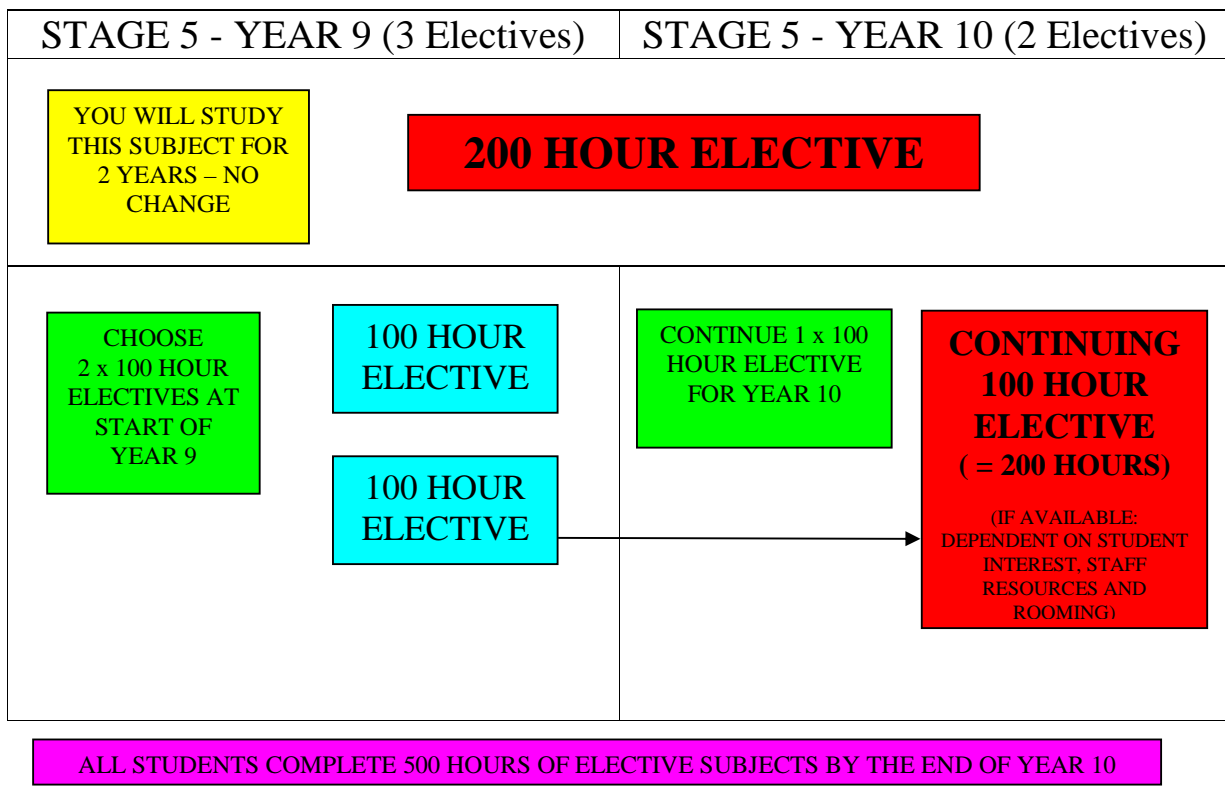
STAGE 5 - YEAR 9 (3 Electives)

STAGE 5 - YEAR 10 (2 Electives)

YOU WILL STUDY THIS SUBJECT FOR 2 YEARS – NO CHANGE

200 HOUR ELECTIVE

CHOOSE 2 x 100 HOUR ELECTIVES AT START OF YEAR 9

100 HOUR ELECTIVE

100 HOUR ELECTIVE

CONTINUE 1 x 100 HOUR ELECTIVE FOR YEAR 10

CONTINUING 100 HOUR ELECTIVE ( = 200 HOURS)

(IF AVAILABLE: DEPENDENT ON STUDENT INTEREST, STAFF RESOURCES AND ROOMING)

ALL STUDENTS COMPLETE 500 HOURS OF ELECTIVE SUBJECTS BY THE END OF YEAR 10